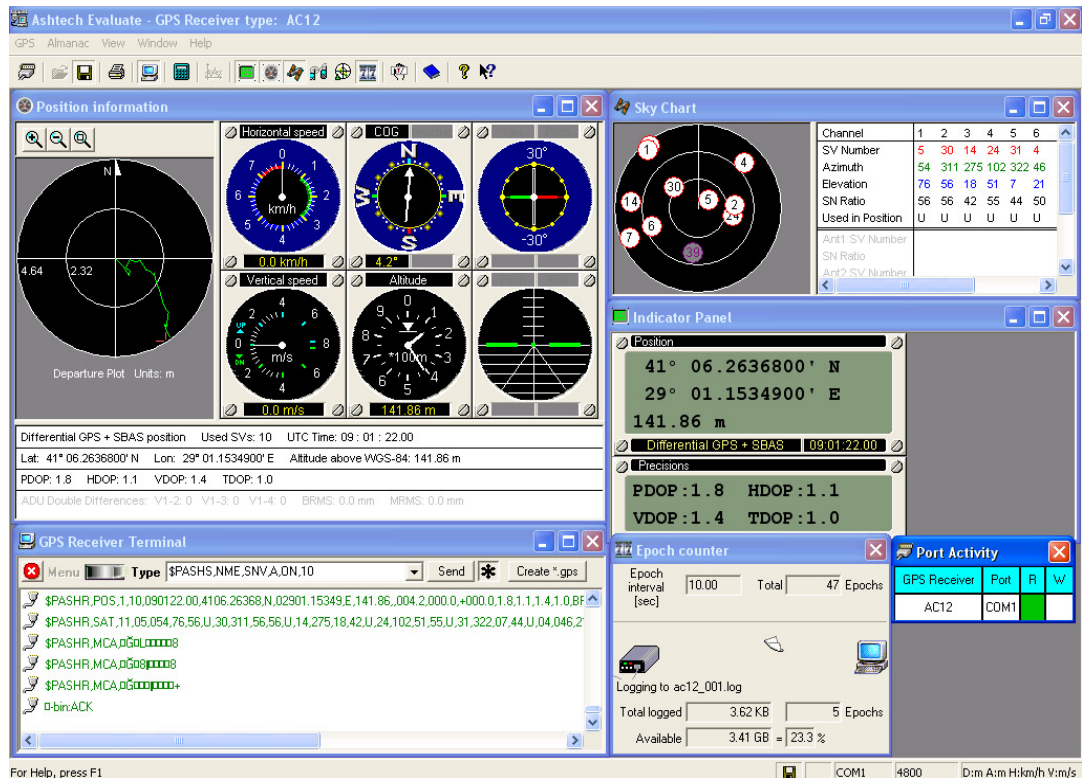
Ashtech Evaluate - GPS Receiver type: AC12

GPS Almanac View Window Help

Position information

N

4.64 2.32

Departure Plot Units: m

Horizontal speed

0 1 2 3 4 5 6 7

km/h

0.0 km/h

COG

N E S W

4.2°

30°

-30°

Vertical speed

4 2 0 2 4 6 8 6

m/s

0.0 m/s

Altitude

0 1 2 3 4 5 6 7 8 9

*100m

141.86 m

Differential GPS + SBAS position Used SVs: 10 UTC Time: 09 : 01 : 22.00

Lat: 41° 06.2636800' N Lon: 29° 01.1534900' E Altitude above WGS-84: 141.86 m

PDOP: 1.8 HDOP: 1.1 VDOP: 1.4 TDOP: 1.0

ADU Double Differences: V1-2: 0 V1-3: 0 V1-4: 0 BRMS: 0.0 mm MRMS: 0.0 mm

Sky Chart

1 4 30 5 2 24 14 6 7 39

| Channel | 1 | 2 | 3 | 4 | 5 | 6 |
|---|---|---|---|---|---|---|
| SV Number | 5 | 30 | 14 | 24 | 31 | 4 |
| Azimuth | 54 | 311 | 275 | 102 | 322 | 46 |
| Elevation | 76 | 56 | 18 | 51 | 7 | 21 |
| SN Ratio | 56 | 56 | 42 | 55 | 44 | 50 |
| Used in Position | U | U | U | U | U | U |

Ant1 SV Number
SN Ratio
Ant2 SV Number

Indicator Panel

Position

41° 06.2636800' N
29° 01.1534900' E
141.86 m

Differential GPS + SBAS 09:01:22.00

Precisions

PDOP:1.8 HDOP:1.1
VDOP:1.4 TDOP:1.0

GPS Receiver Terminal

Menu Type $PASHS,NME,SNV,A,ON,10 Send Create *.gps

$PASHR,POS,1,10,090122.00,4106.26368,N,02901.15349,E,141.86,,004.2,000.0,+000.0,1.8,1.1,1.4,1.0,BF
$PASHR,SAT,11,05,054,76,56,U,30,311,56,56,U,14,275,18,42,U,24,102,51,55,U,31,322,07,44,U,04,046,2
$PASHR,MCA,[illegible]
$PASHR,MCA,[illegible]
$PASHR,MCA,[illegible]
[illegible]-bin:ACK

Epoch counter

Epoch interval [sec] 10.00 Total 47 Epochs

Logging to ac12_001.log

Total logged 3.62 KB 5 Epochs

Available 3.41 GB = 23.3 %

Port Activity

| GPS Receiver | Port | R | W |
|---|---|---|---|
| AC12 | COM1 | | |

For Help, press F1

COM1 4800 D:m A:m H:km/h V:m/s